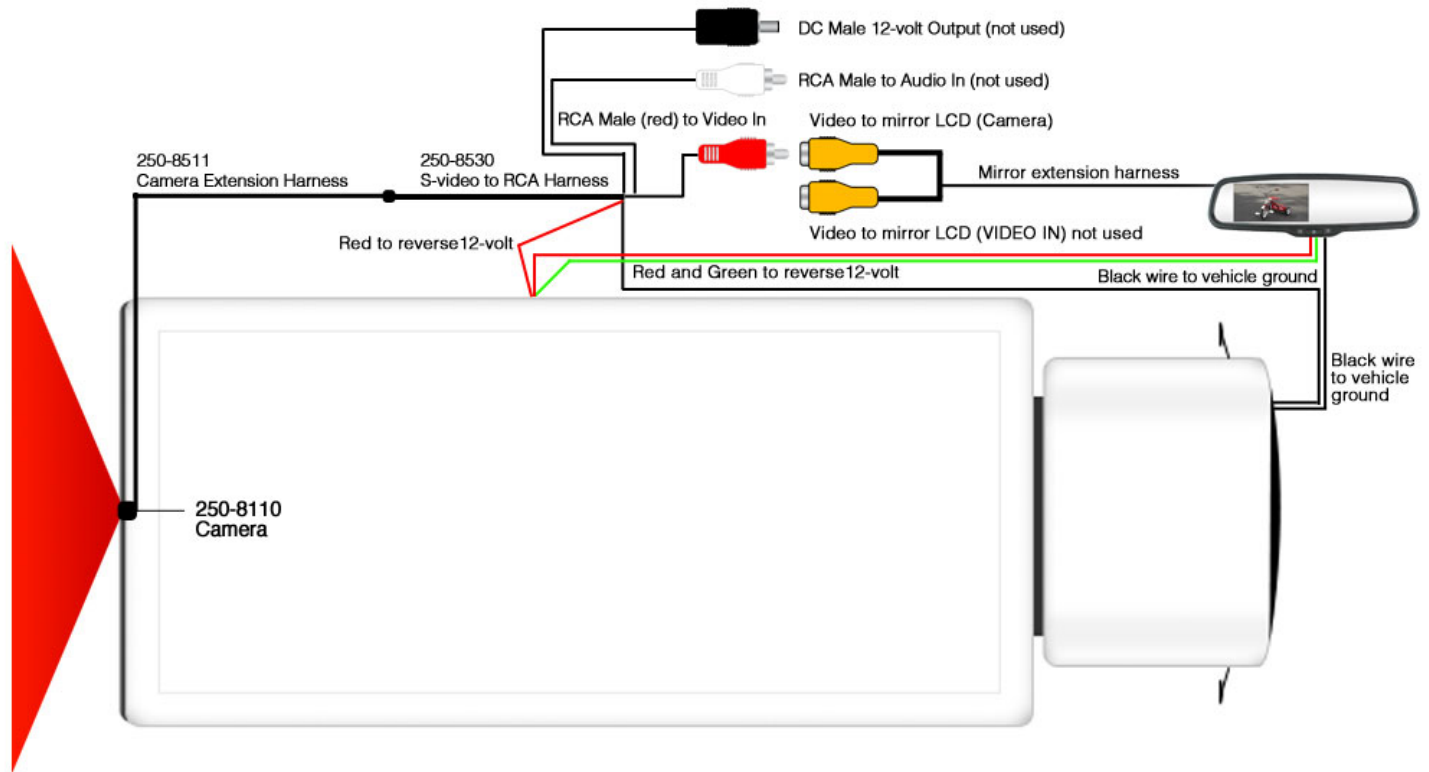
DC Male 12-volt Output (not used)

RCA Male to Audio In (not used)

RCA Male (red) to Video In

Video to mirror LCD (Camera)

250-8511
Camera Extension Harness

250-8530
S-video to RCA Harness

Mirror extension harness

Video to mirror LCD (VIDEO IN) not used

Red to reverse12-volt

Red and Green to reverse12-volt

Black wire to vehicle ground

Black wire to vehicle ground

250-8110
Camera